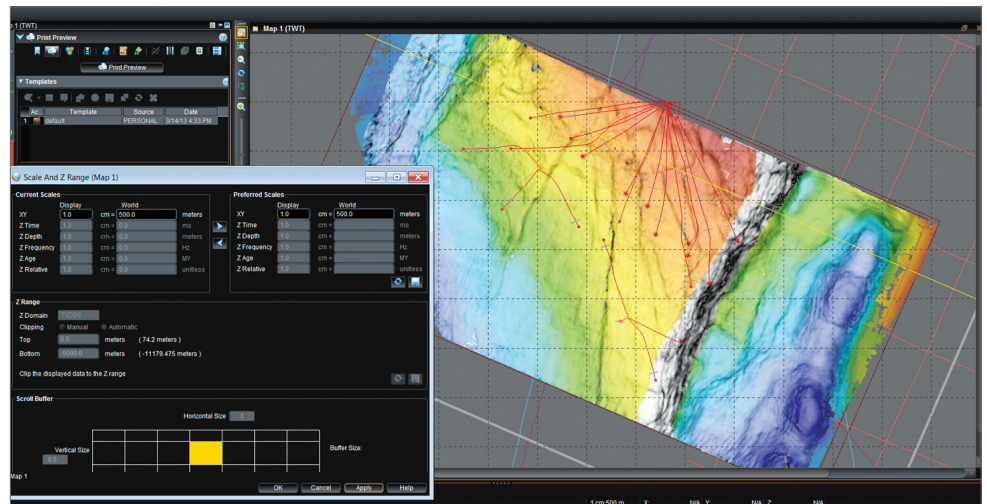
p 1 (TWT)

Print Preview

Print Preview

Templates

| Ac... | Template | Source | Date |
|---|---|---|---|
| 1 | default | PERSONAL | 3/14/13 4:33 PM |

Map 1 (TWT)

Scale And Z Range (Map 1)

Current Scales

| | Display | | World | |
|---|---|---|---|---|
| XY | 1.0 | cm = | 500.0 | meters |
| Z Time | 1.0 | cm = | 0.0 | ms |
| Z Depth | 1.0 | cm = | 0.0 | meters |
| Z Frequency | 1.0 | cm = | 0.0 | Hz |
| Z Age | 1.0 | cm = | 0.0 | MY |
| Z Relative | 1.0 | cm = | 0.0 | unitless |

Preferred Scales

| | Display | | World | |
|---|---|---|---|---|
| XY | 1.0 | cm = | 500.0 | meters |
| Z Time | 1.0 | cm = | | ms |
| Z Depth | 1.0 | cm = | | meters |
| Z Frequency | 1.0 | cm = | | Hz |
| Z Age | 1.0 | cm = | | MY |
| Z Relative | 1.0 | cm = | | unitless |

Z Range

Z Domain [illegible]

Clipping Manual Automatic

Top 0.0 meters ( 74.2 meters )

Bottom -5000.0 meters ( -11179.475 meters )

Clip the displayed data to the Z range

Scroll Buffer

Horizontal Size 3

Vertical Size 0.5

Buffer Size:

Map 1

OK Cancel Apply Help

1 cm:500 m X: N/A Y: N/A